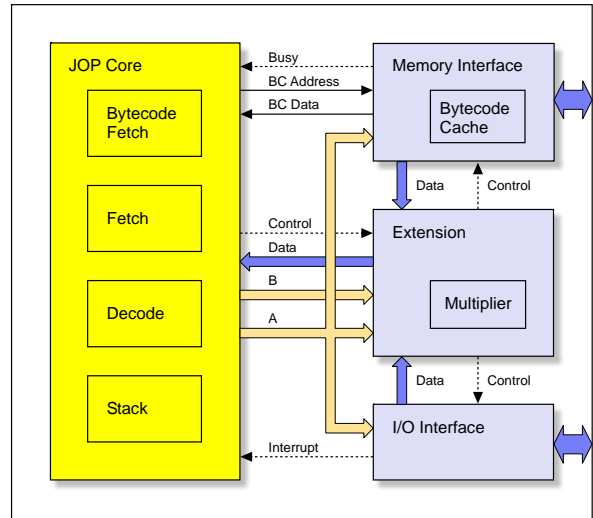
JOP Core

Bytecode Fetch

Fetch

Decode

Stack

Busy

BC Address

BC Data

Control

Data

B

A

Interrupt

Memory Interface

Bytecode Cache

Data

Control

Extension

Multiplier

Data

Control

I/O Interface